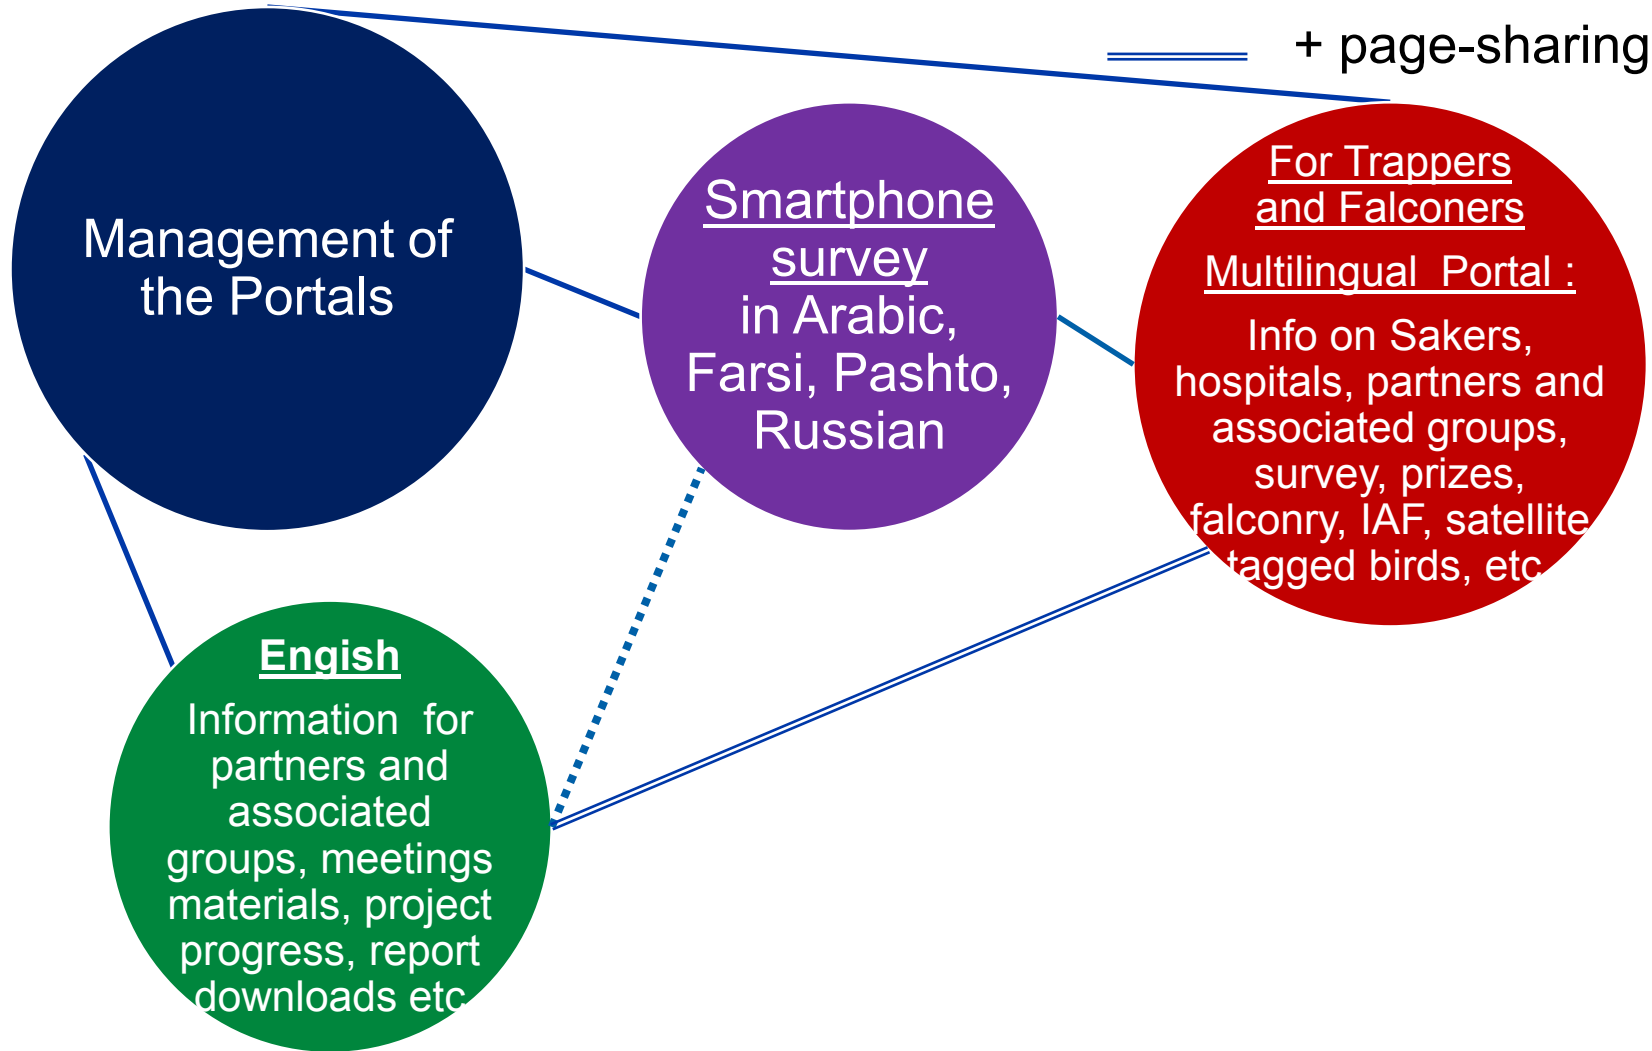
+ page-sharing

Management of the Portals

Smartphone survey in Arabic, Farsi, Pashto, Russian

For Trappers and Falconers

Multilingual Portal :

Info on Sakers, hospitals, partners and associated groups, survey, prizes, falconry, IAF, satellite tagged birds, etc.

Engish

Information for partners and associated groups, meetings materials, project progress, report downloads etc.